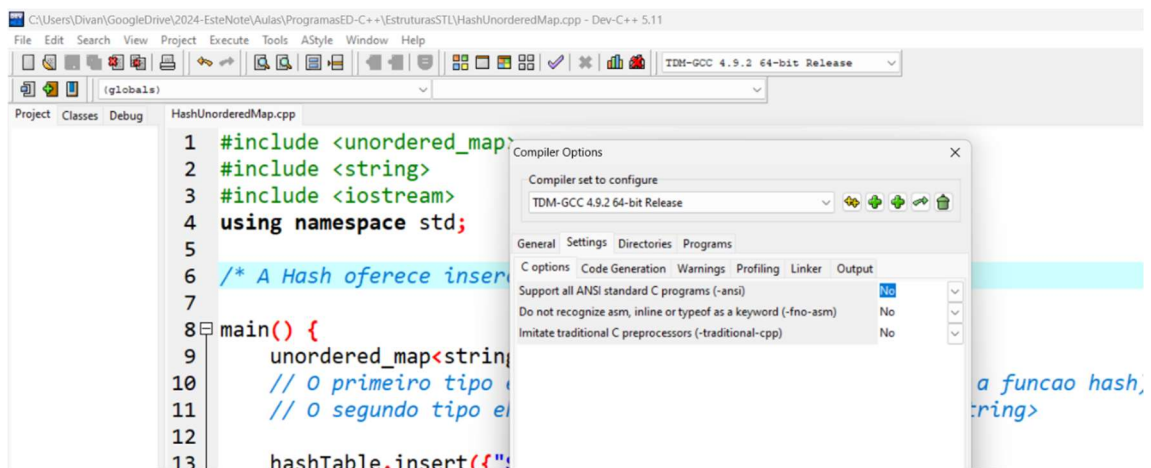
C:\Users\Divan\GoogleDrive\2024-EsteNote\Aulas\ProgramasED-C++\EstruturasSTL\HashUnorderedMap.cpp - Dev-C++ 5.11

File Edit Search View Project Execute Tools AStyle Window Help

TDM-GCC 4.9.2 64-bit Release

(globals)

Project Classes Debug

HashUnorderedMap.cpp

1 #include <unordered_map>
2 #include <string>
3 #include <iostream>
4 using namespace std;
5
6 /* A Hash oferece inser
7
8 main() {
9 unordered_map<string
10 // O primeiro tipo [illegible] a funcao hash,
11 // O segundo tipo e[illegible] tring>
12
13 hashTable.insert({"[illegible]

Compiler Options

Compiler set to configure

TDM-GCC 4.9.2 64-bit Release

General Settings Directories Programs

C options Code Generation Warnings Profiling Linker Output

| | |
|---|---|
| Support all ANSI standard C programs (-ansi) | No |
| Do not recognize asm, inline or typeof as a keyword (-fno-asm) | No |
| Imitate traditional C preprocessors (-traditional-cpp) | No |